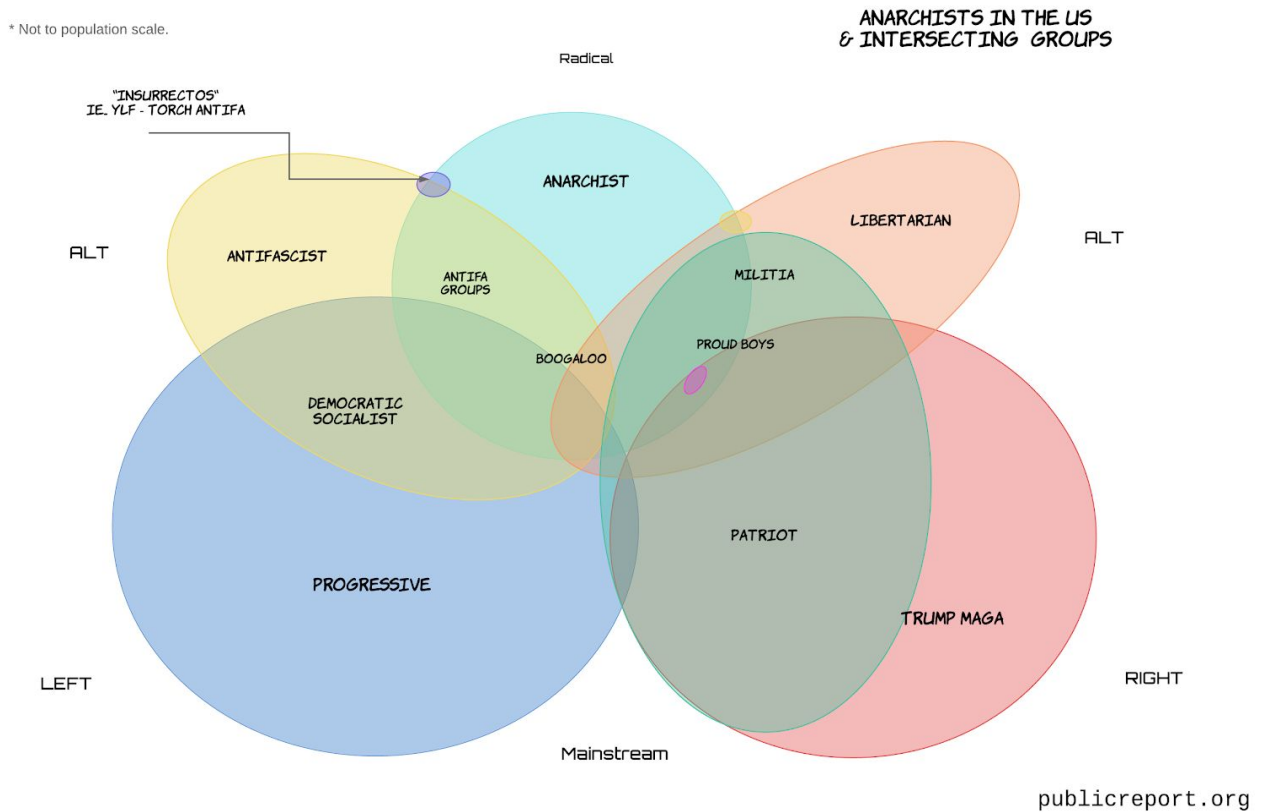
* Not to population scale.

ANARCHISTS IN THE US & INTERSECTING GROUPS

Radical

"INSURRECTOS" IE. YLF - TORCH ANTIFA

ANARCHIST

LIBERTARIAN

ALT

ALT

ANTIFASCIST

ANTIFA GROUPS

MILITIA

BOOGALOO

PROUD BOYS

DEMOCRATIC SOCIALIST

PATRIOT

PROGRESSIVE

TRUMP MAGA

LEFT

RIGHT

Mainstream

publicreport.org